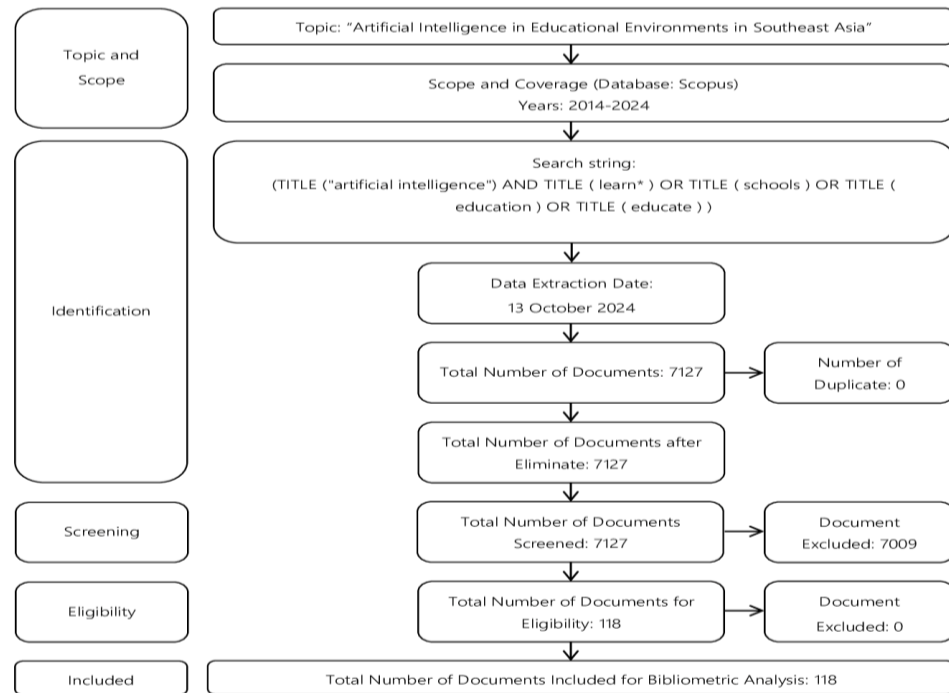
Topic and Scope

Topic: "Artificial Intelligence in Educational Environments in Southeast Asia"

Scope and Coverage (Database: Scopus)
Years: 2014-2024

Identification

Search string:
(TITLE ("artificial intelligence") AND TITLE ( learn* ) OR TITLE ( schools ) OR TITLE ( education ) OR TITLE ( educate ) )

Data Extraction Date:
13 October 2024

Total Number of Documents: 7127

Number of Duplicate: 0

Total Number of Documents after Eliminate: 7127

Screening

Total Number of Documents Screened: 7127

Document Excluded: 7009

Eligibility

Total Number of Documents for Eligibility: 118

Document Excluded: 0

Included

Total Number of Documents Included for Bibliometric Analysis: 118